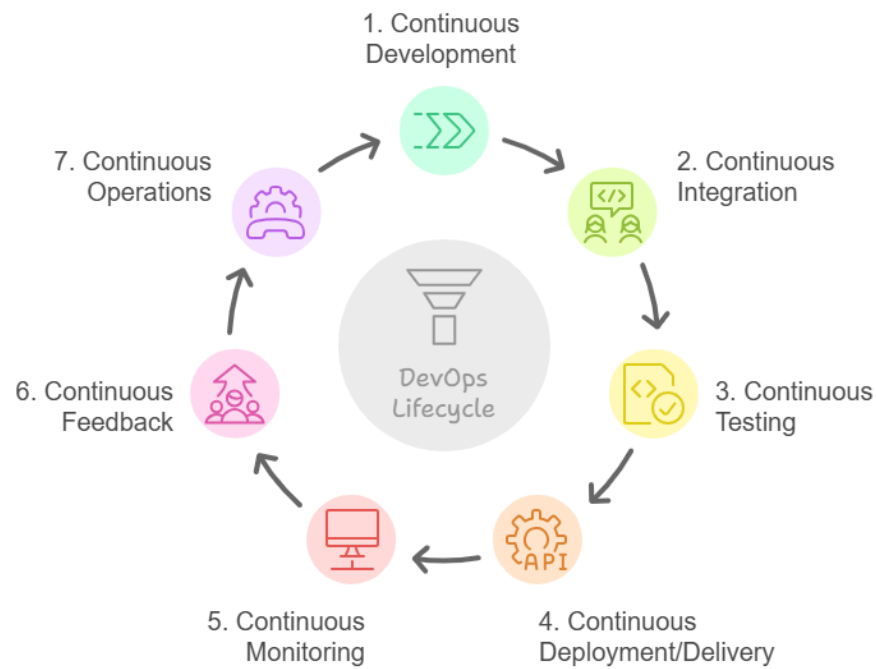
1. Continuous Development

2. Continuous Integration

3. Continuous Testing

4. Continuous Deployment/Delivery

5. Continuous Monitoring

6. Continuous Feedback

7. Continuous Operations

DevOps Lifecycle

</> 

API